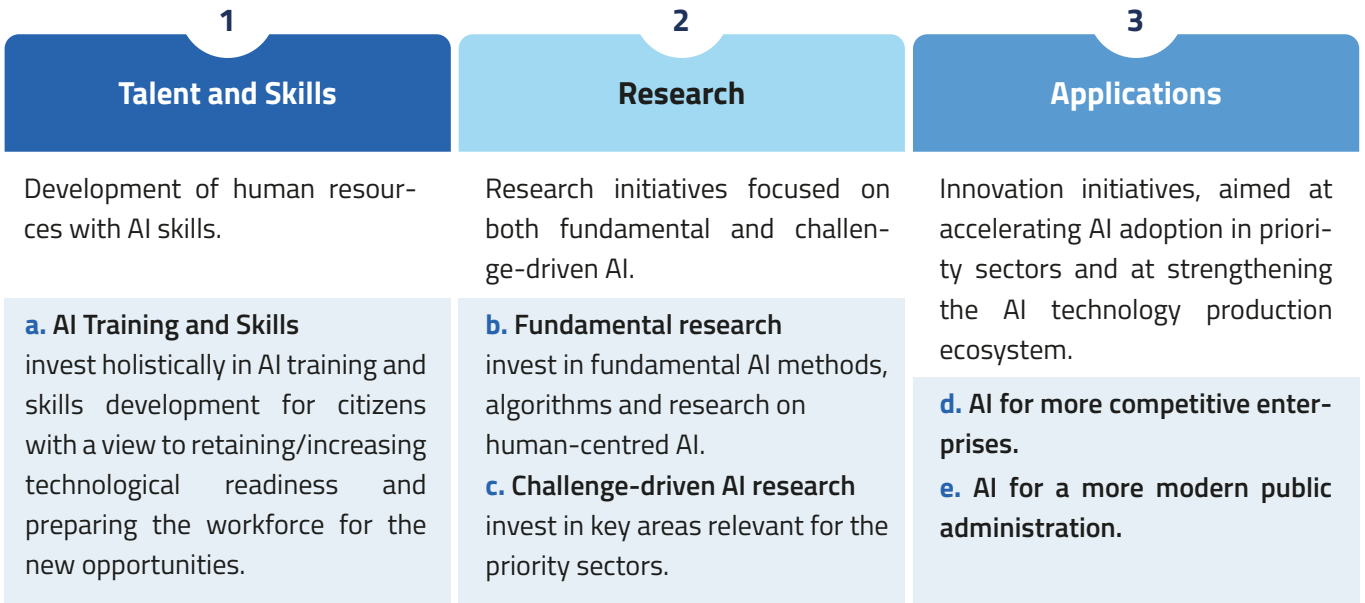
1

Talent and Skills

Development of human resources with AI skills.

a. AI Training and Skills
invest holistically in AI training and skills development for citizens with a view to retaining/increasing technological readiness and preparing the workforce for the new opportunities.

2

Research

Research initiatives focused on both fundamental and challenge-driven AI.

b. Fundamental research
invest in fundamental AI methods, algorithms and research on human-centred AI.

c. Challenge-driven AI research
invest in key areas relevant for the priority sectors.

3

Applications

Innovation initiatives, aimed at accelerating AI adoption in priority sectors and at strengthening the AI technology production ecosystem.

d. AI for more competitive enterprises.

e. AI for a more modern public administration.